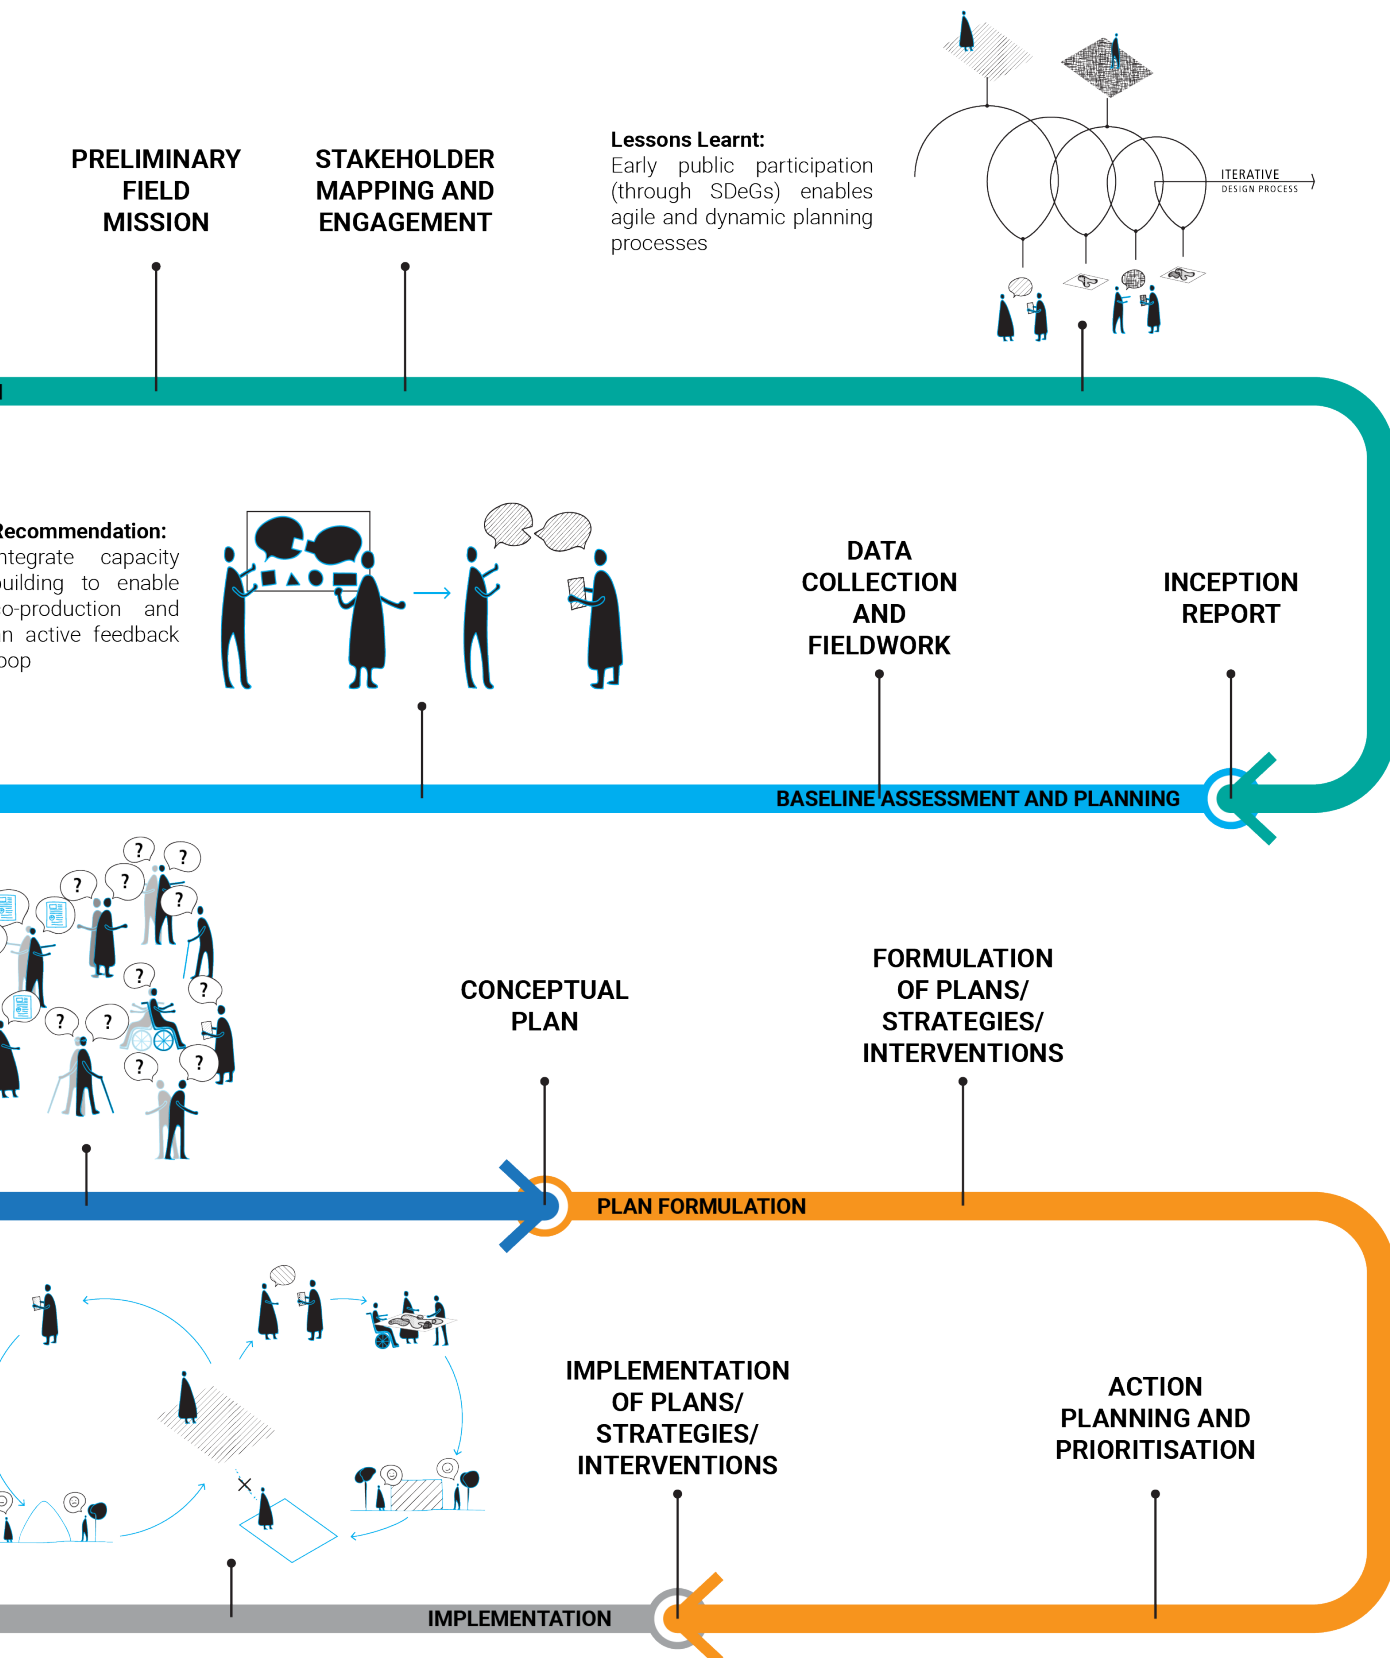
PRELIMINARY FIELD MISSION

STAKEHOLDER MAPPING AND ENGAGEMENT

Lessons Learnt:
Early public participation (through SDeGs) enables agile and dynamic planning processes

ITERATIVE DESIGN PROCESS

Recommendation:
ntegrate capacity uilding to enable o-production and n active feedback oop

DATA COLLECTION AND FIELDWORK

INCEPTION REPORT

BASELINE ASSESSMENT AND PLANNING

CONCEPTUAL PLAN

FORMULATION OF PLANS/ STRATEGIES/ INTERVENTIONS

PLAN FORMULATION

IMPLEMENTATION OF PLANS/ STRATEGIES/ INTERVENTIONS

ACTION PLANNING AND PRIORITISATION

IMPLEMENTATION